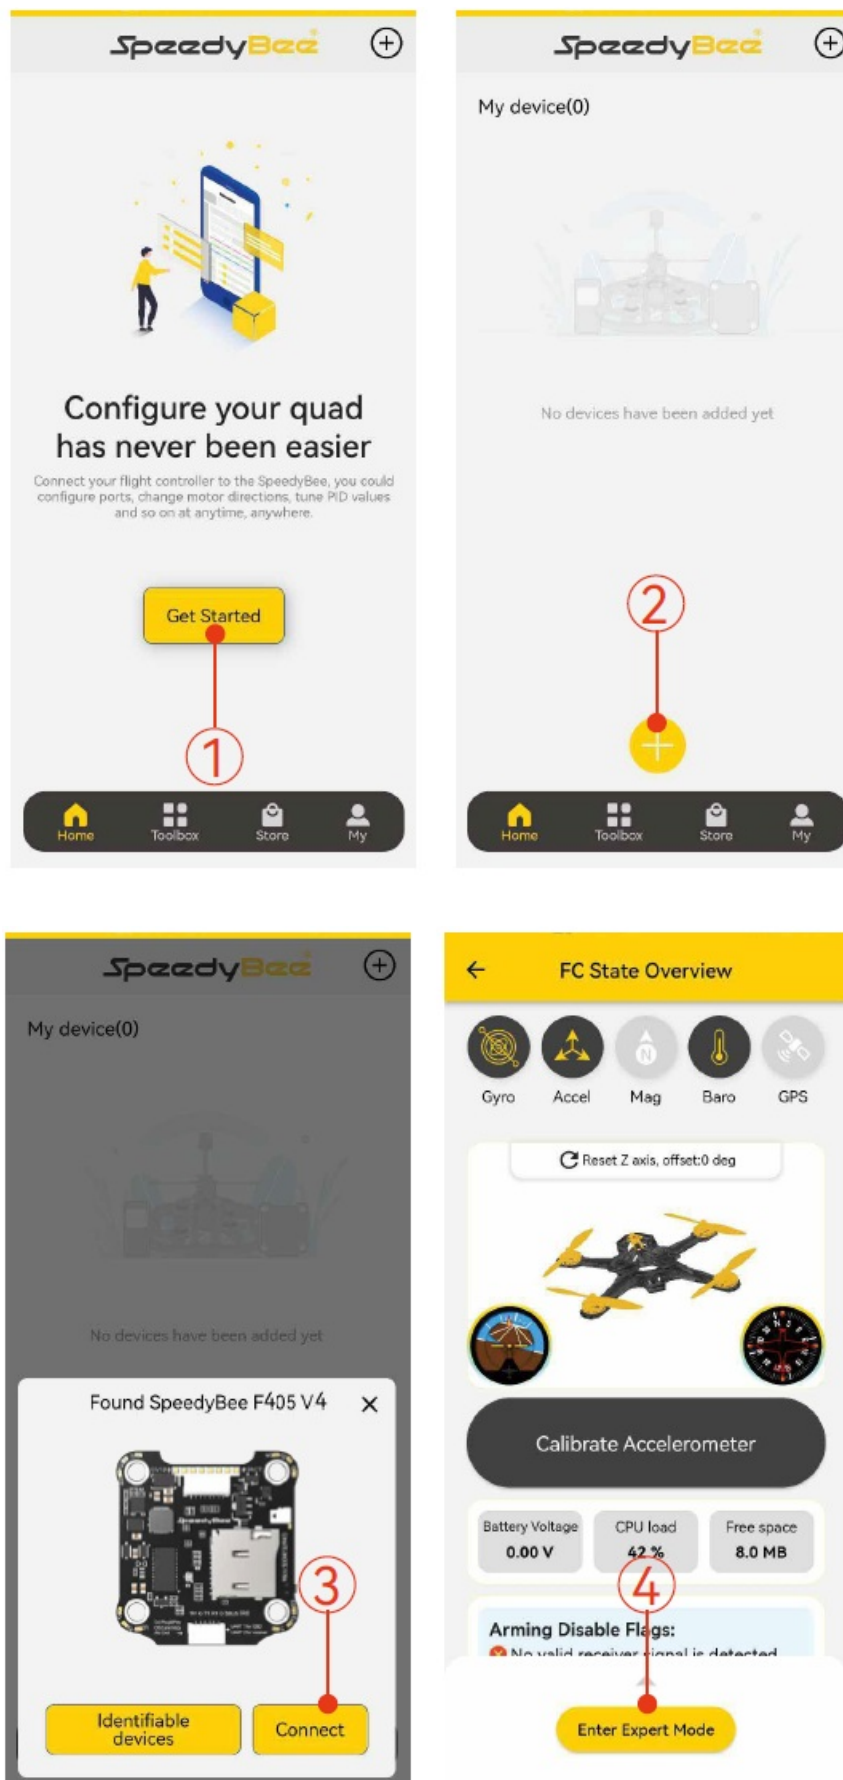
SpeedyBee

Configure your quad has never been easier

Connect your flight controller to the SpeedyBee, you could configure ports, change motor directions, tune PID values and so on at anytime, anywhere.

Get Started

1

Home Toolbox Store My

SpeedyBee

My device(0)

No devices have been added yet

2

Home Toolbox Store My

SpeedyBee

My device(0)

No devices have been added yet

Found SpeedyBee F405 V4

3

Identifiable devices

Connect

FC State Overview

Gyro Accel Mag Baro GPS

Reset Z axis, offset:0 deg

Calibrate Accelerometer

| Battery Voltage | CPU load | Free space |
|---|---|---|
| 0.00 V | 42 % | 8.0 MB |

4

Arming Disable Flags:
No valid receiver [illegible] is detected

Enter Expert Mode